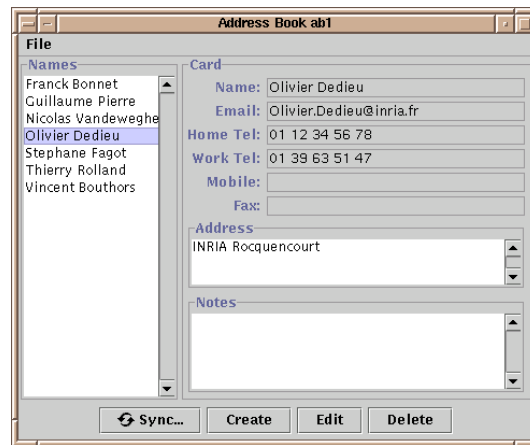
Address Book ab1

File

Names

Franck Bonnet
Guillaume Pierre
Nicolas Vandeweghe
Olivier Dedieu
Stephane Fagot
Thierry Rolland
Vincent Bouthors

Card

Name: Olivier Dedieu

Email: Olivier.Dedieu@inria.fr

Home Tel: 01 12 34 56 78

Work Tel: 01 39 63 51 47

Mobile:

Fax:

Address

INRIA Rocquencourt

Notes

Sync...

Create

Edit

Delete